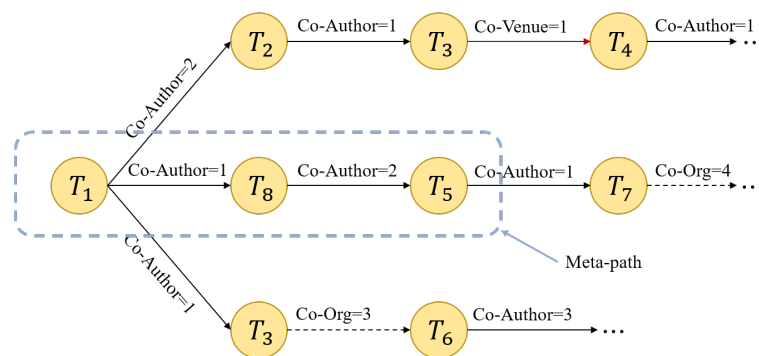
$T_2$ Co-Author=1 $T_3$ Co-Venue=1 $T_4$ Co-Author=1 ...

Co-Author=2

$T_1$ Co-Author=1 $T_8$ Co-Author=2 $T_5$ Co-Author=1 $T_7$ Co-Org=4 ...

Co-Author=1

Meta-path

$T_3$ Co-Org=3 $T_6$ Co-Author=3 ...